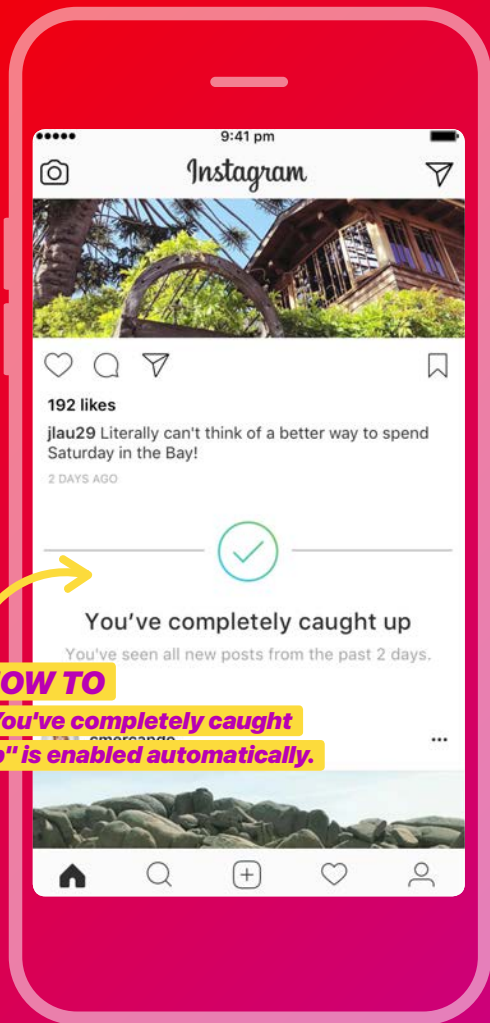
9:41 pm

Instagram

192 likes

jlau29 Literally can't think of a better way to spend Saturday in the Bay!

2 DAYS AGO

You've completely caught up

You've seen all new posts from the past 2 days.

OW TO

You've completely caught

p" is enabled automatically.

cmercando